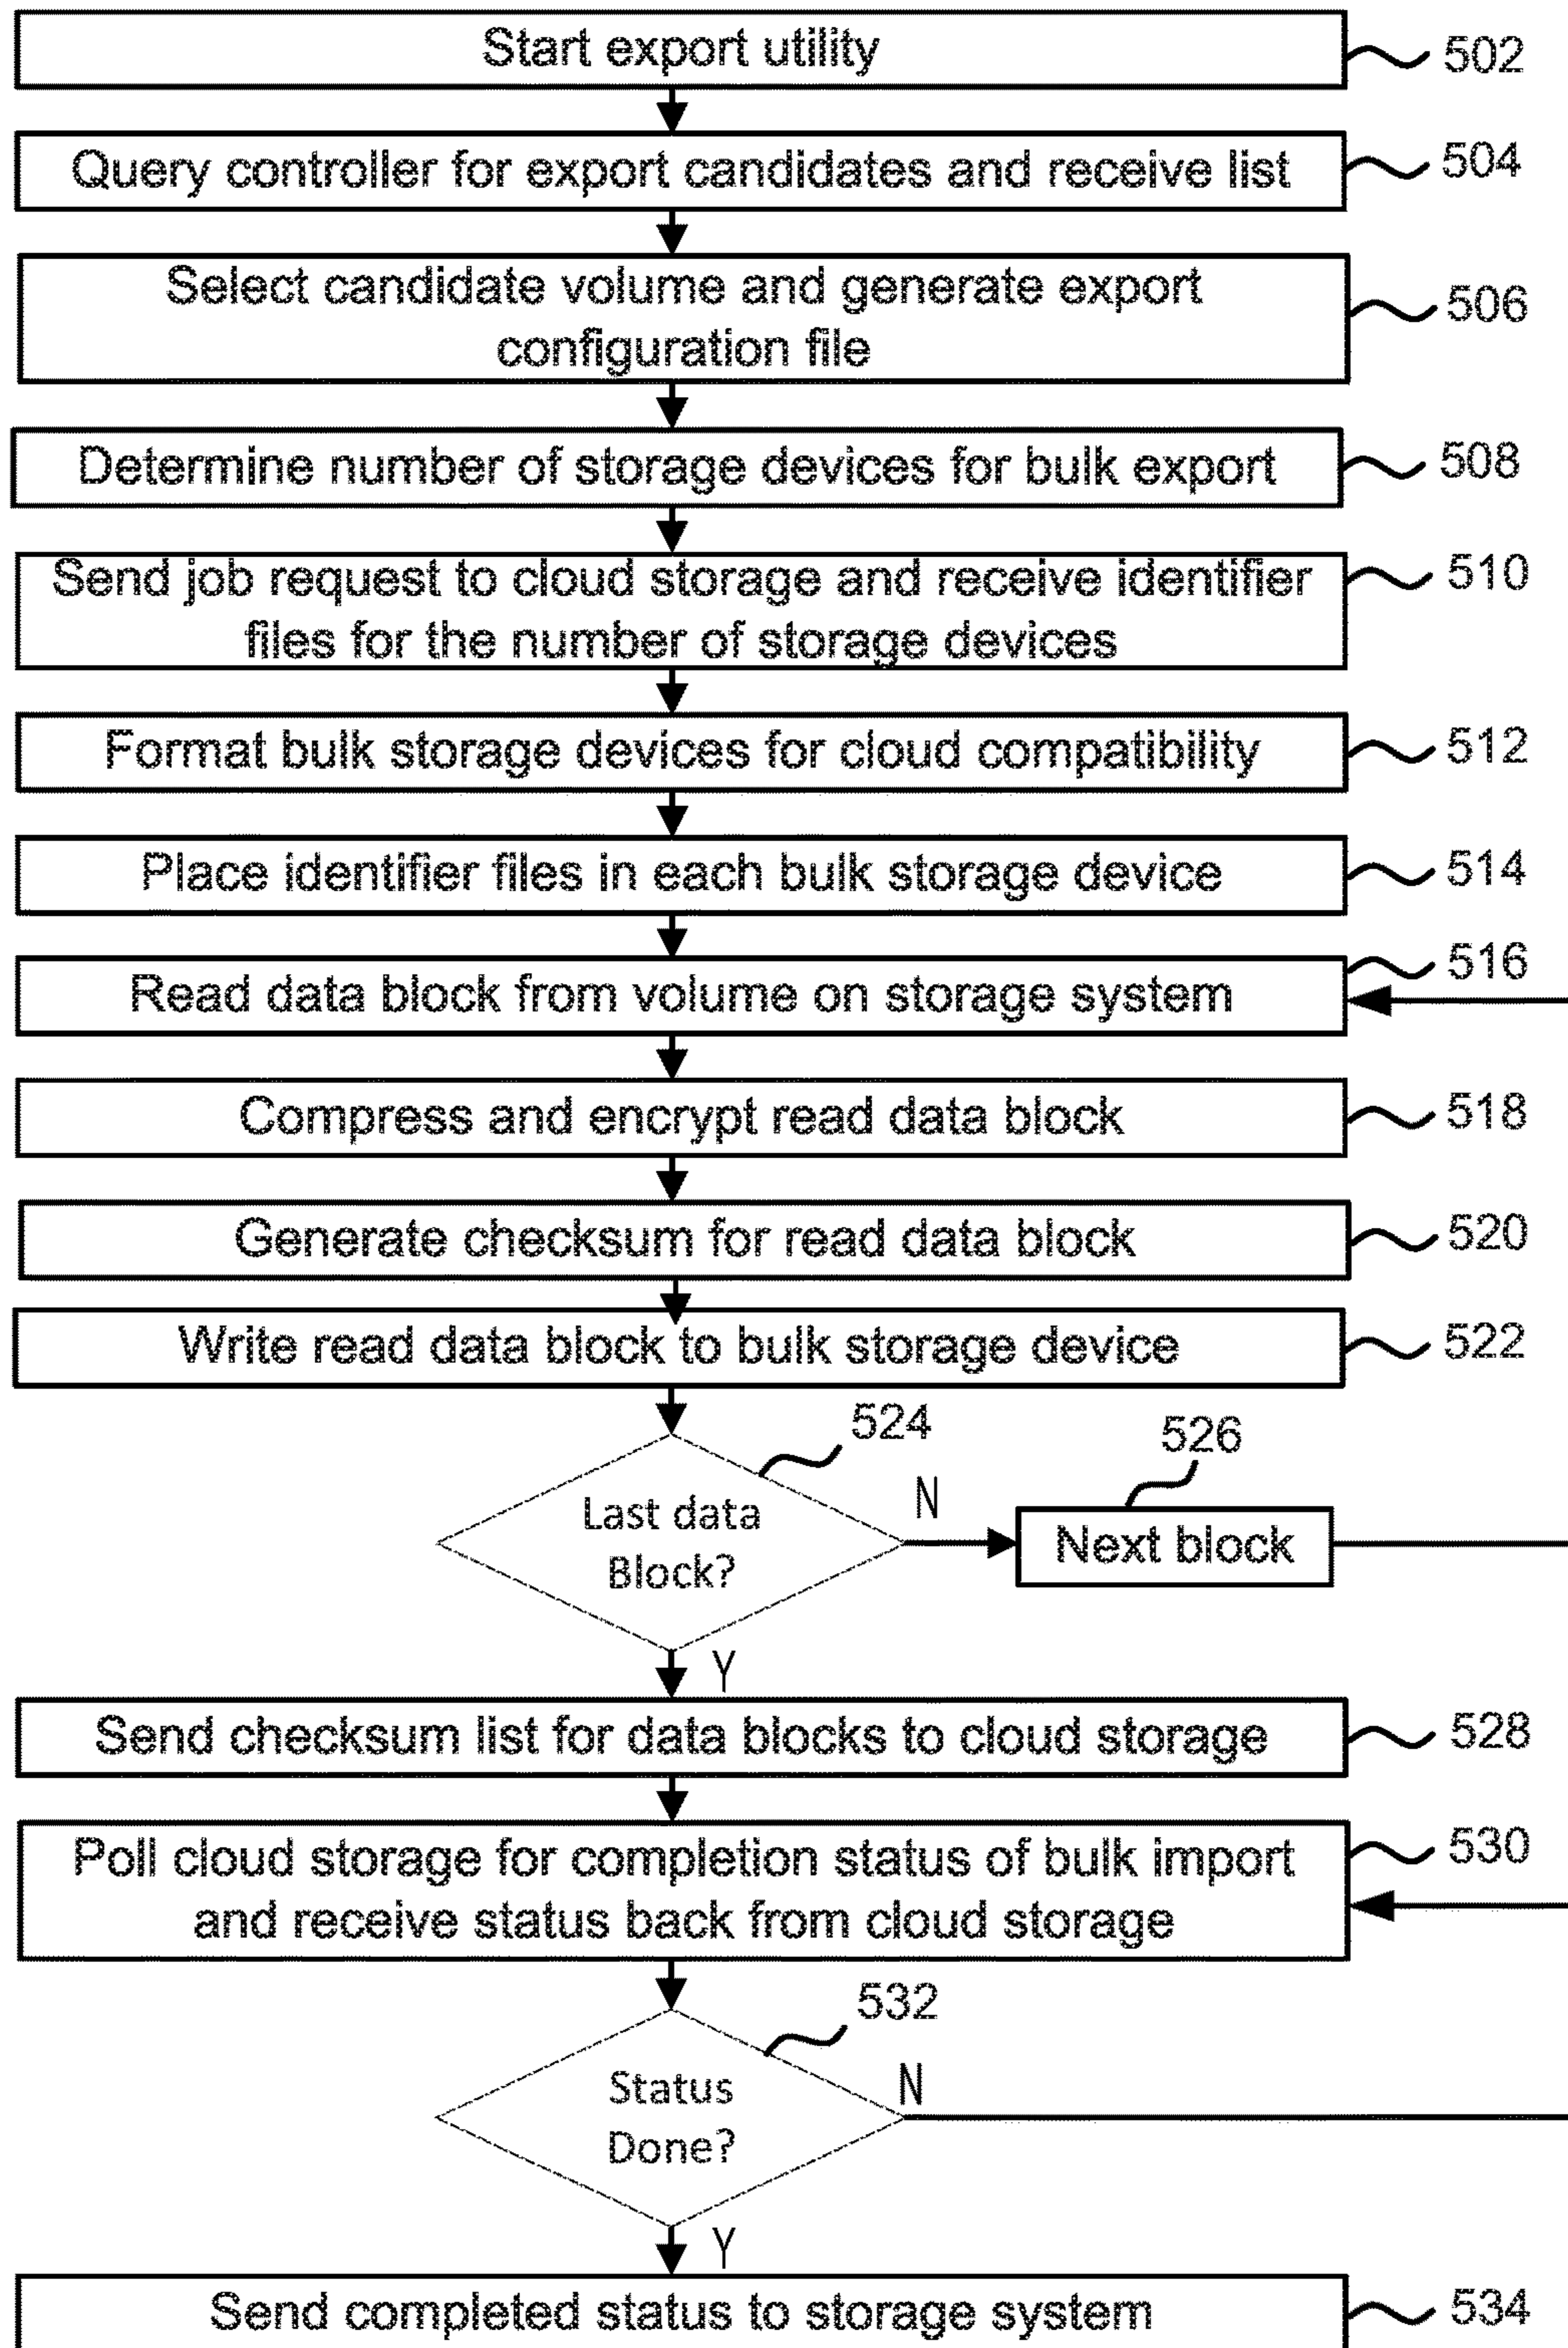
Start export utility 502

Query controller for export candidates and receive list 504

Select candidate volume and generate export configuration file 506

Determine number of storage devices for bulk export 508

Send job request to cloud storage and receive identifier files for the number of storage devices 510

Format bulk storage devices for cloud compatibility 512

Place identifier files in each bulk storage device 514

Read data block from volume on storage system 516

Compress and encrypt read data block 518

Generate checksum for read data block 520

Write read data block to bulk storage device 522

524

Last data Block?

N

526

Next block

Y

Send checksum list for data blocks to cloud storage 528

Poll cloud storage for completion status of bulk import and receive status back from cloud storage 530

532

Status Done?

N

Y

Send completed status to storage system 534